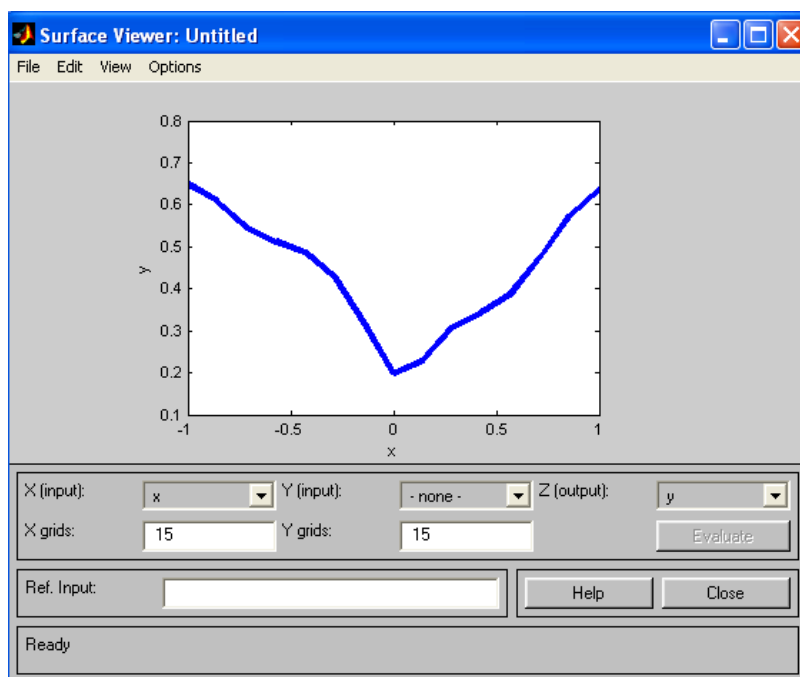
Surface Viewer: Untitled

File Edit View Options

0.8
0.7
0.6
0.5
0.4
0.3
0.2
0.1

y

-1 -0.5 0 0.5 1

x

X (input): x
Y (input): - none -
Z (output): y

X grids: 15
Y grids: 15

Evaluate

Ref. Input:

Help
Close

Ready